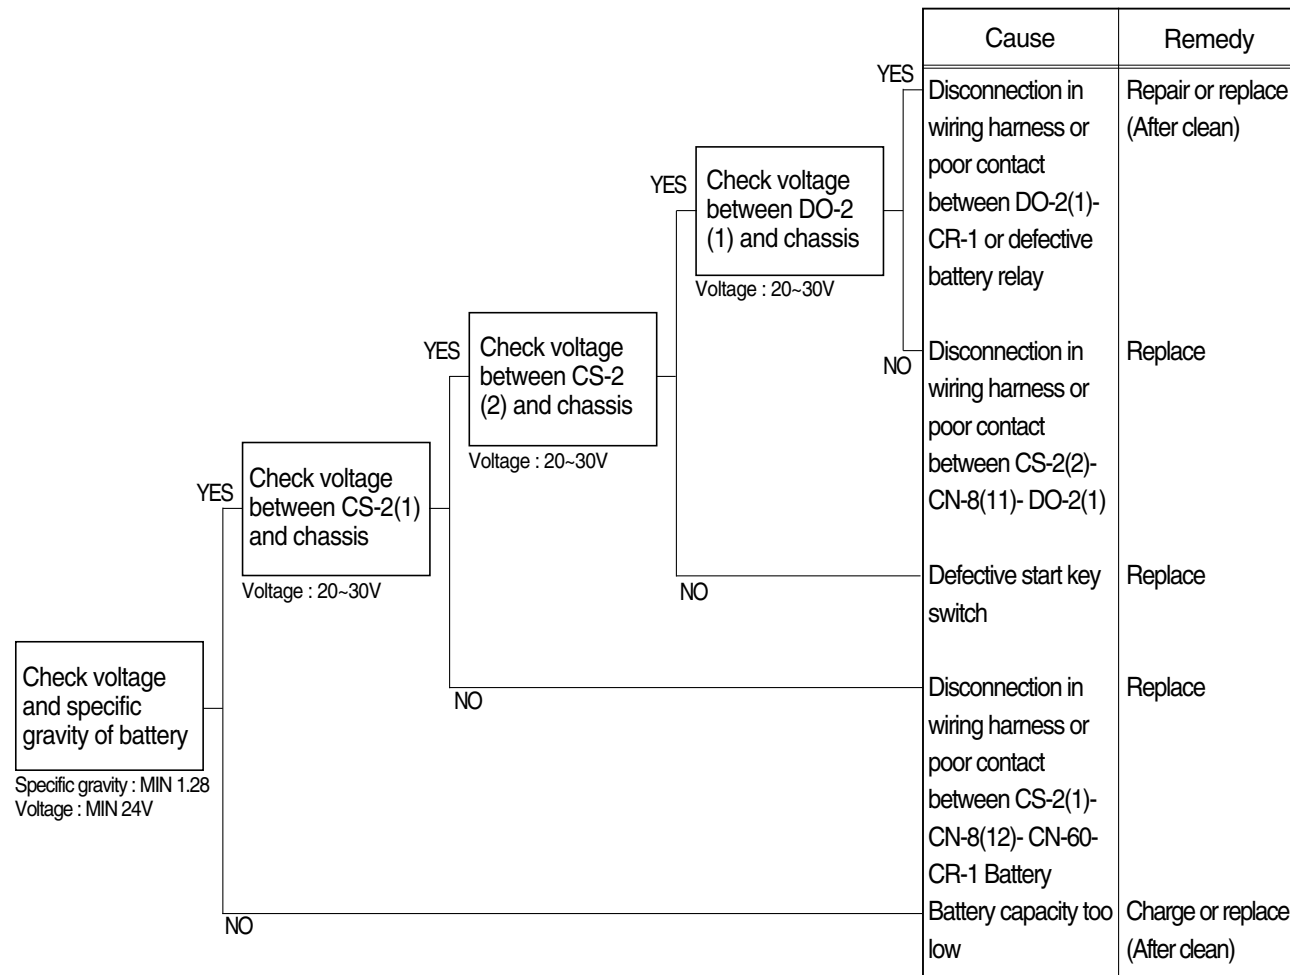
Check voltage and specific gravity of battery

Specific gravity : MIN 1.28
Voltage : MIN 24V

YES

Check voltage between CS-2(1) and chassis

Voltage : 20~30V

YES

Check voltage between CS-2 (2) and chassis

Voltage : 20~30V

YES

Check voltage between DO-2 (1) and chassis

Voltage : 20~30V

YES

NO

NO

NO

NO

| Cause | Remedy |
|---|---|
| Disconnection in wiring harness or poor contact between DO-2(1)-CR-1 or defective battery relay | Repair or replace (After clean) |
| Disconnection in wiring harness or poor contact between CS-2(2)-CN-8(11)- DO-2(1) | Replace |
| Defective start key switch | Replace |
| Disconnection in wiring harness or poor contact between CS-2(1)-CN-8(12)- CN-60-CR-1 Battery | Replace |
| Battery capacity too low | Charge or replace (After clean) |